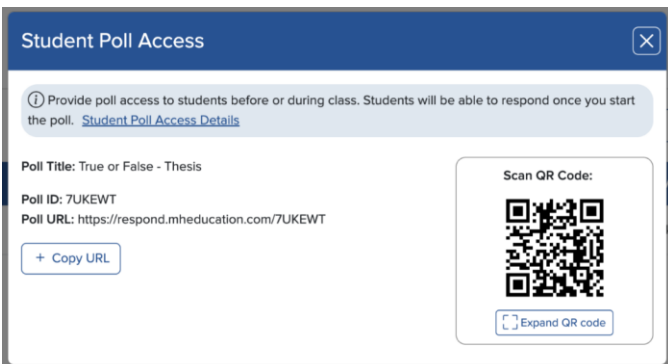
Student Poll Access

ⓘ Provide poll access to students before or during class. Students will be able to respond once you start the poll. Student Poll Access Details

Poll Title: True or False - Thesis

Poll ID: 7UKEWT
Poll URL: https://respond.mheducation.com/7UKEWT

+ Copy URL

Scan QR Code:

Expand QR code